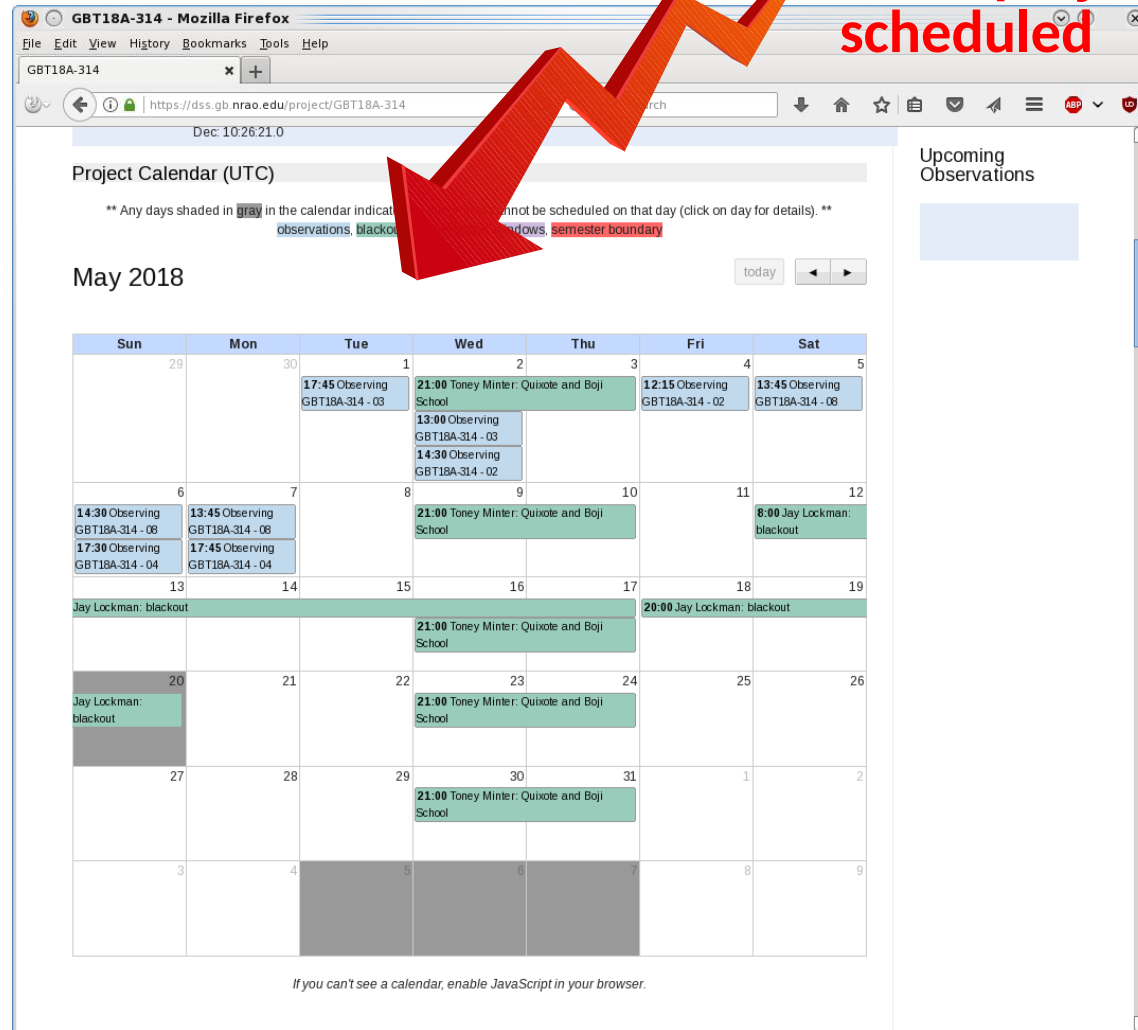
GBT18A-314 - Mozilla Firefox

scheduled

File Edit View History Bookmarks Tools Help

GBT18A-314

https://dss.gb.nrao.edu/project/GBT18A-314

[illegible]rch

Dec: 10:26:21.0

Project Calendar (UTC)

** Any days shaded in gray in the calendar indicat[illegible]nnot be scheduled on that day (click on day for details). **

observations, blacko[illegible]ndows, semester boundary

May 2018

today ◄ ►

Upcoming Observations

| Sun | Mon | Tue | Wed | Thu | Fri | Sat |
|---|---|---|---|---|---|---|
| 29 | 30 | 1 **17:45** Observing GBT18A-314 - 03 | 2 **21:00** Toney Minter: Quixote and Boji School **13:00** Observing GBT18A-314 - 03 **14:30** Observing GBT18A-314 - 02 | 3 | 4 **12:15** Observing GBT18A-314 - 02 | 5 **13:45** Observing GBT18A-314 - 08 |
| 6 **14:30** Observing GBT18A-314 - 08 **17:30** Observing GBT18A-314 - 04 | 7 **13:45** Observing GBT18A-314 - 08 **17:45** Observing GBT18A-314 - 04 | 8 | 9 **21:00** Toney Minter: Quixote and Boji School | 10 | 11 | 12 **8:00** Jay Lockman: blackout |
| 13 Jay Lockman: blackout | 14 | 15 | 16 **21:00** Toney Minter: Quixote and Boji School | 17 | 18 **20:00** Jay Lockman: blackout | 19 |
| 20 Jay Lockman: blackout | 21 | 22 | 23 **21:00** Toney Minter: Quixote and Boji School | 24 | 25 | 26 |
| 27 | 28 | 29 | 30 **21:00** Toney Minter: Quixote and Boji School | 31 | 1 | 2 |
| 3 | 4 | 5 | 6 | 7 | 8 | 9 |

If you can't see a calendar, enable JavaScript in your browser.